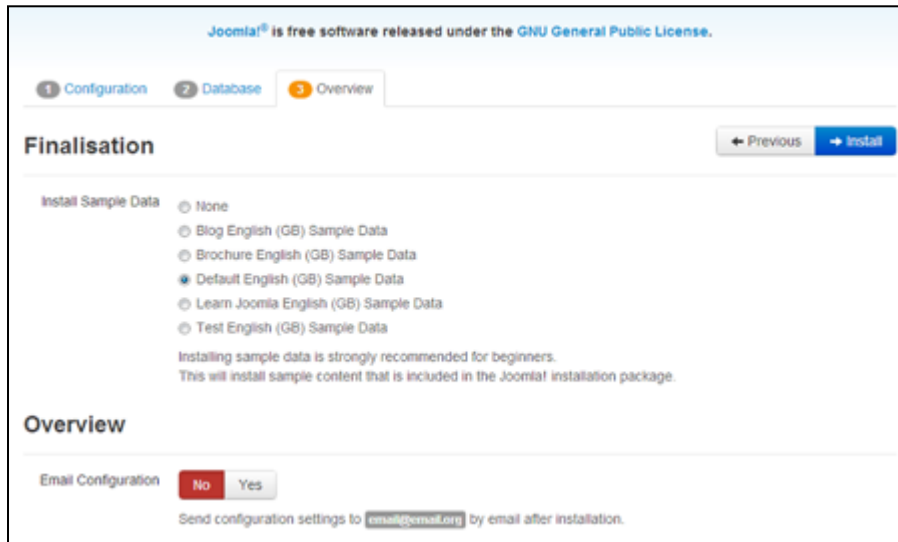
Joomla!® is free software released under the GNU General Public License.

1 Configuration 2 Database 3 Overview

Finalisation

← Previous → Install

Install Sample Data

None
Blog English (GB) Sample Data
Brochure English (GB) Sample Data
Default English (GB) Sample Data
Learn Joomla English (GB) Sample Data
Test English (GB) Sample Data

Installing sample data is strongly recommended for beginners.
This will install sample content that is included in the Joomla! installation package.

Overview

Email Configuration

No Yes

Send configuration settings to email@email.org by email after installation.